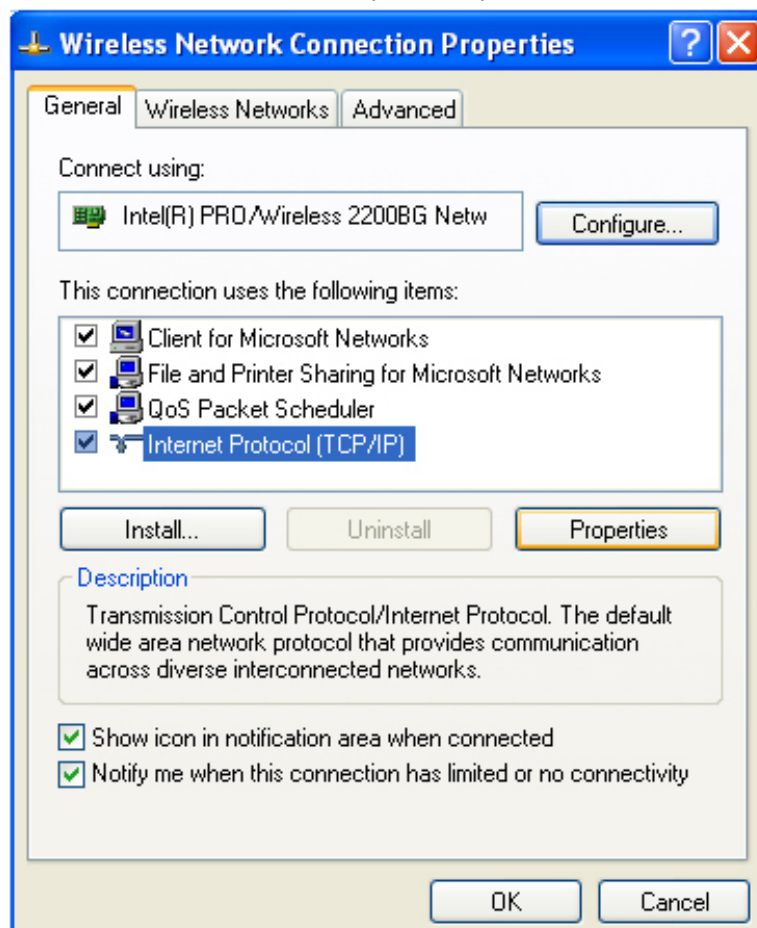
Wireless Network Connection Properties

General | Wireless Networks | Advanced

Connect using:

Intel(R) PRO/Wireless 2200BG Netw

Configure...

This connection uses the following items:

Client for Microsoft Networks
File and Printer Sharing for Microsoft Networks
QoS Packet Scheduler
Internet Protocol (TCP/IP)

Install...
Uninstall
Properties

Description

Transmission Control Protocol/Internet Protocol. The default wide area network protocol that provides communication across diverse interconnected networks.

Show icon in notification area when connected
Notify me when this connection has limited or no connectivity

OK
Cancel